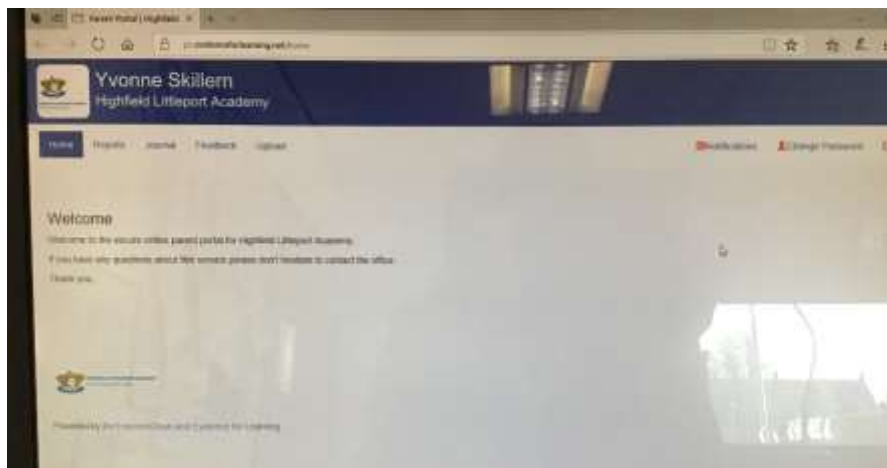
Parent Portal | Highfield ×

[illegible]onlineforlearning.net/home

Yvonne Skillern
Highfield Littleport Academy

Home Reports Journal Feedback Upload

Notifications Change Password

Welcome
Welcome to the secure online parent portal for Highfield Littleport Academy.
If you have any questions about this service please don't hesitate to contact the office.
Thank you.

Powered by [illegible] and Systems for Learning